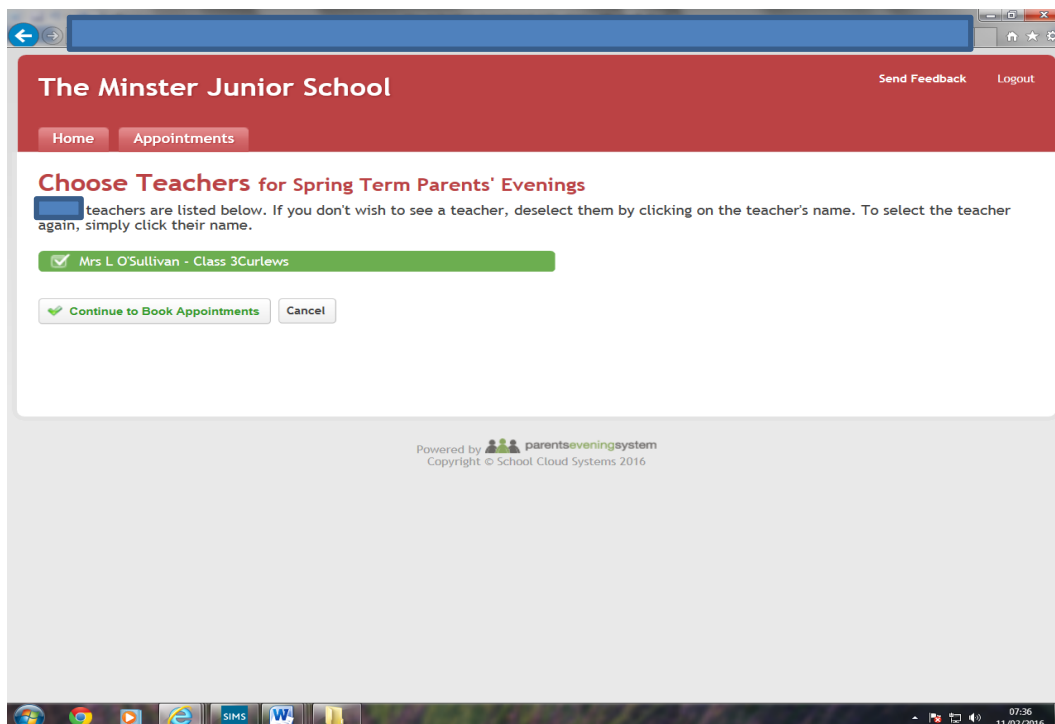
The Minster Junior School

Send Feedback Logout

Home Appointments

Choose Teachers for Spring Term Parents' Evenings

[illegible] teachers are listed below. If you don't wish to see a teacher, deselect them by clicking on the teacher's name. To select the teacher again, simply click their name.

Mrs L O'Sullivan - Class 3Curlews

Continue to Book Appointments Cancel

Powered by parentseveningsystem
Copyright © School Cloud Systems 2016

SIMS

07:36
11/02/2016